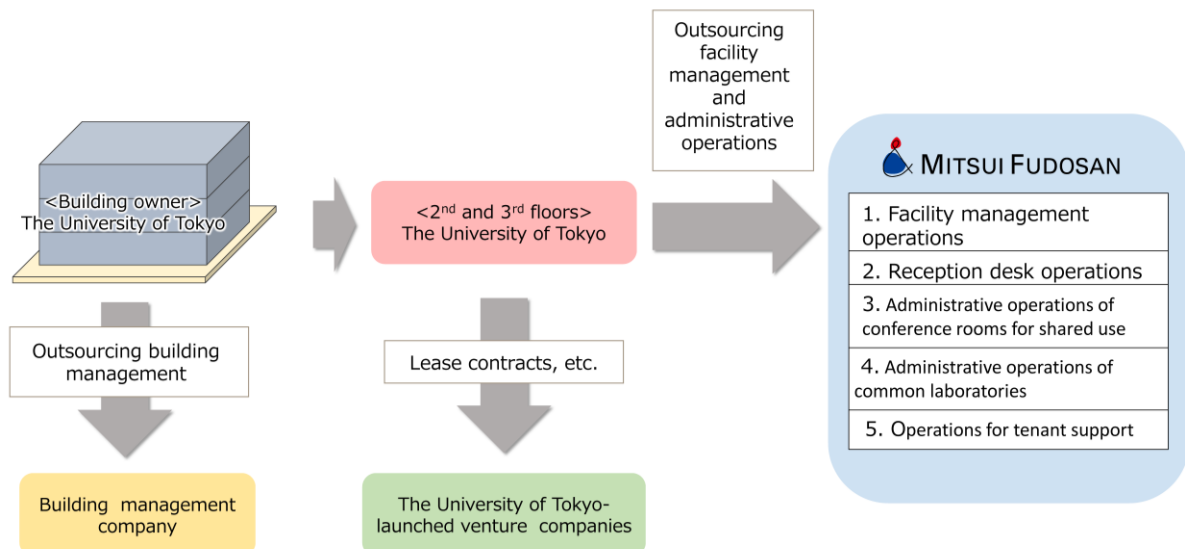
<Building owner>
The University of Tokyo

Outsourcing building management

Building management company

<2$^{nd}$ and 3$^{rd}$ floors>
The University of Tokyo

Lease contracts, etc.

The University of Tokyo-launched venture companies

Outsourcing facility management and administrative operations

MITSUI FUDOSAN

1. Facility management operations

2. Reception desk operations

3. Administrative operations of conference rooms for shared use

4. Administrative operations of common laboratories

5. Operations for tenant support